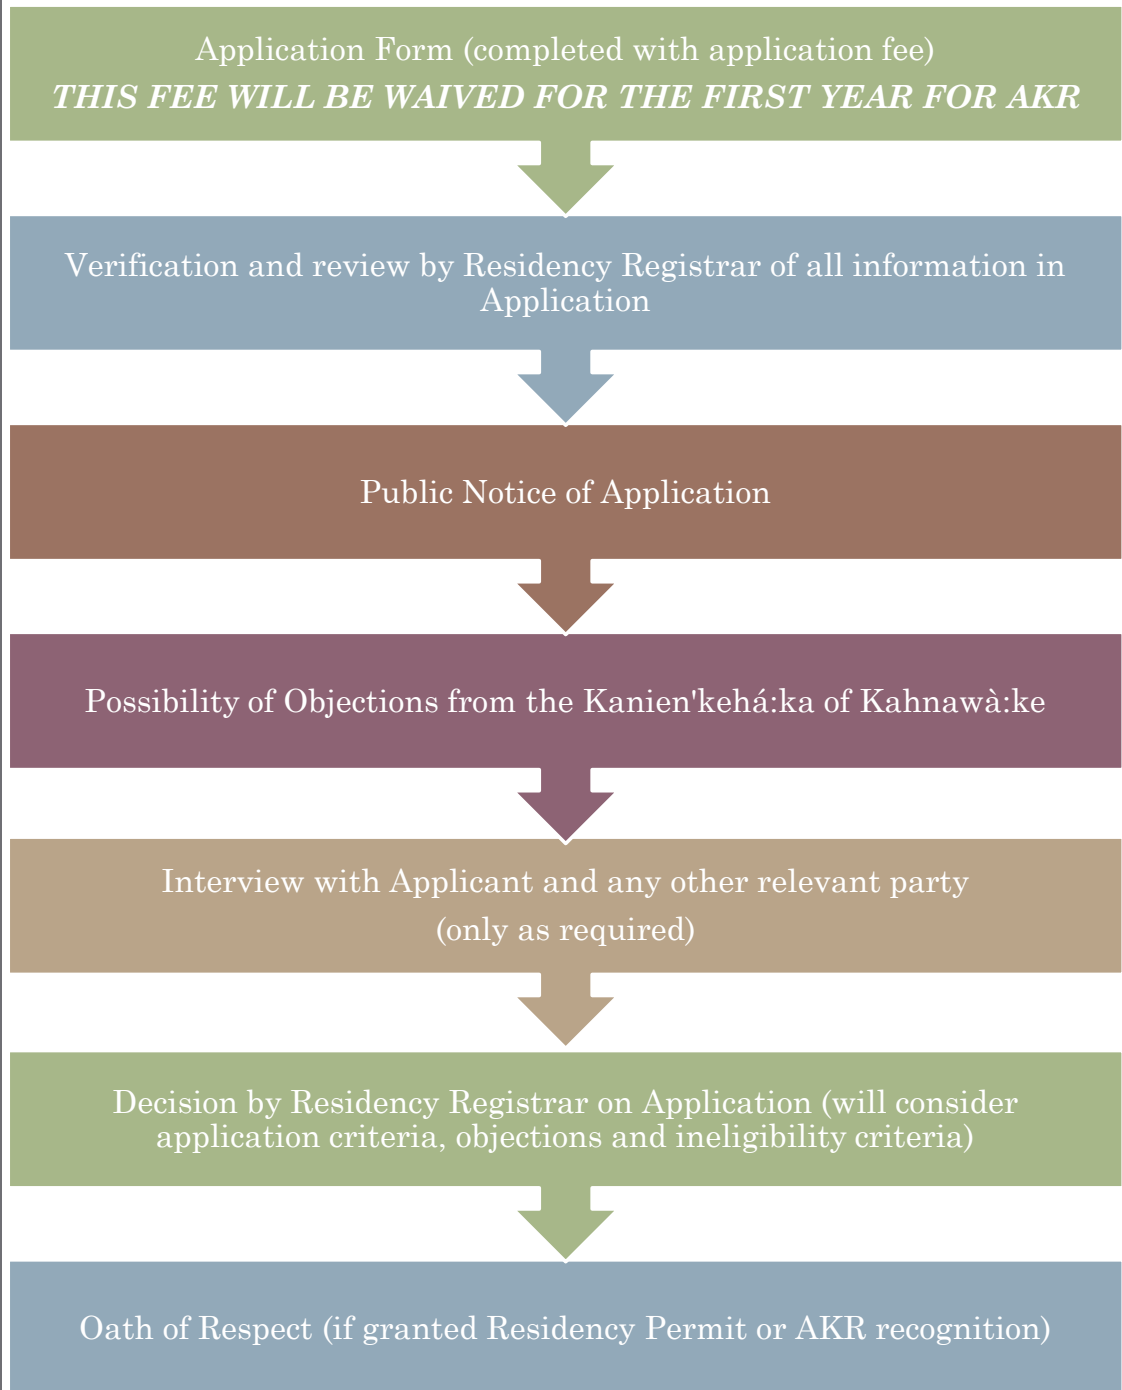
Application Form (completed with application fee)
*THIS FEE WILL BE WAIVED FOR THE FIRST YEAR FOR AKR*

Verification and review by Residency Registrar of all information in Application

Public Notice of Application

Possibility of Objections from the Kanien'kehá:ka of Kahnawà:ke

Interview with Applicant and any other relevant party
(only as required)

Decision by Residency Registrar on Application (will consider application criteria, objections and ineligibility criteria)

Oath of Respect (if granted Residency Permit or AKR recognition)